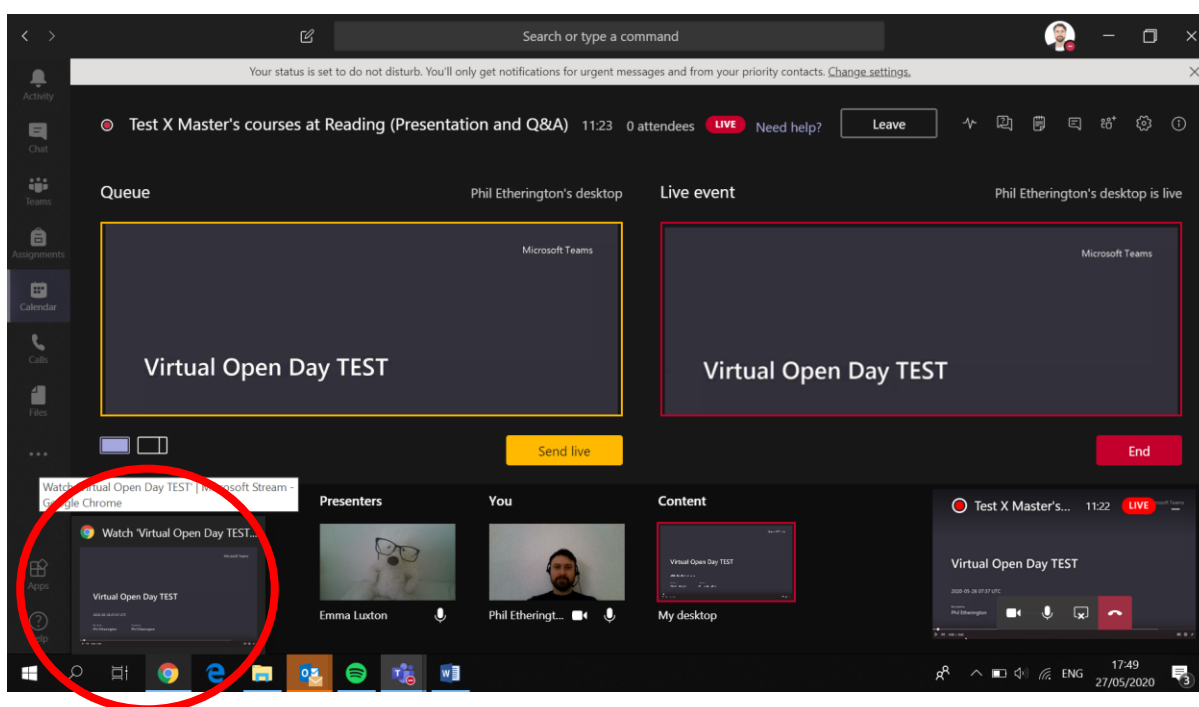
Search or type a command

Your status is set to do not disturb. You'll only get notifications for urgent messages and from your priority contacts. Change settings.

Activity
Chat
Teams
Assignments
Calendar
Calls
Files
...

Test X Master's courses at Reading (Presentation and Q&A) 11:23 0 attendees LIVE Need help? Leave

Queue Phil Etherington's desktop
Microsoft Teams
Virtual Open Day TEST

Live event Phil Etherington's desktop is live
Microsoft Teams
Virtual Open Day TEST

Send live
End

Watch 'Virtual Open Day TEST' | Microsoft Stream - Google Chrome
Watch 'Virtual Open Day TEST...
Virtual Open Day TEST

Apps
Help

Presenters
Emma Luxton

You
Phil Etheringt...

Content
Virtual Open Day TEST
My desktop

Test X Master's... 11:22 LIVE
Virtual Open Day TEST
2020-05-26 07:37 UTC
Phil Etherington

ENG 17:49 27/05/2020
3